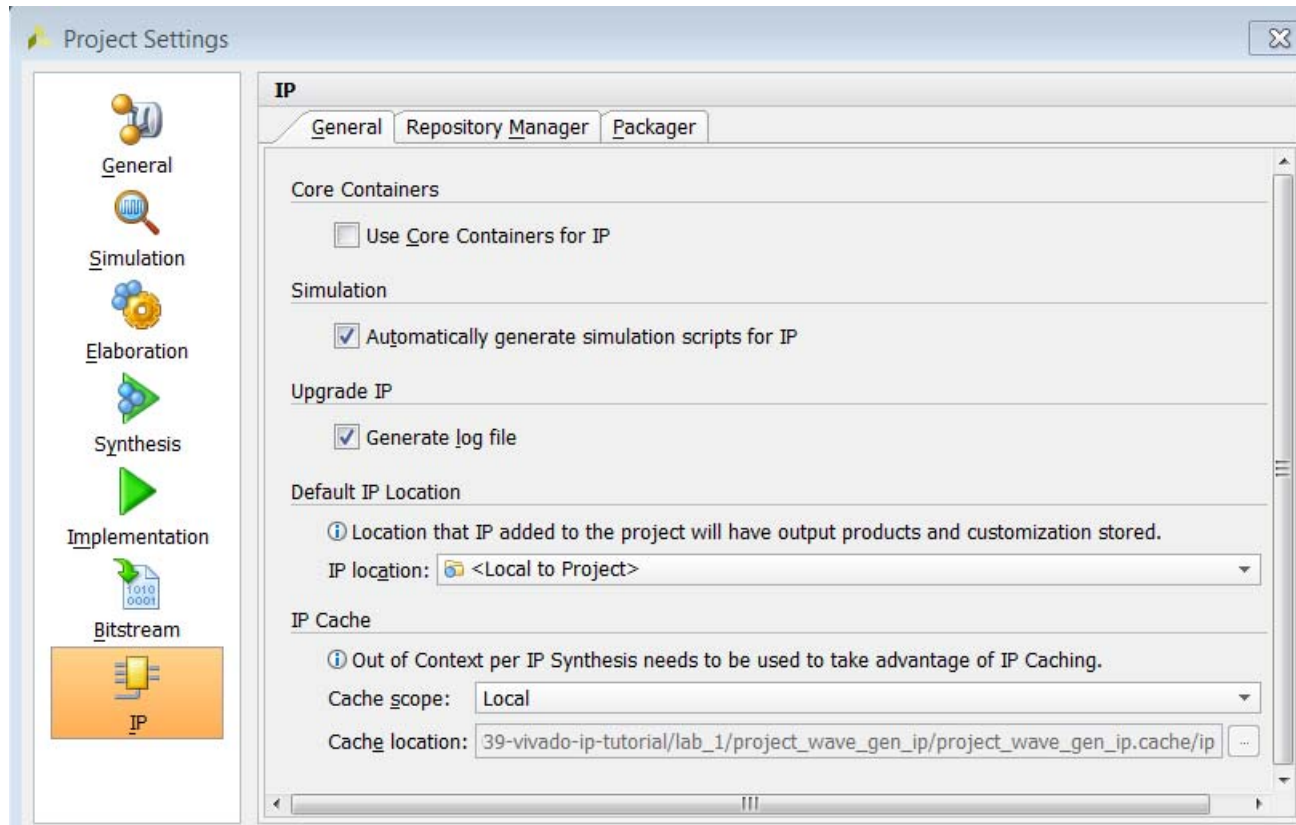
Project Settings

General

Simulation

Elaboration

Synthesis

Implementation

1010
0001

Bitstream

IP

IP

General | Repository Manager | Packager

Core Containers

Use Core Containers for IP

Simulation

Automatically generate simulation scripts for IP

Upgrade IP

Generate log file

Default IP Location

ⓘ Location that IP added to the project will have output products and customization stored.

IP location: <Local to Project>

IP Cache

ⓘ Out of Context per IP Synthesis needs to be used to take advantage of IP Caching.

Cache scope: Local

Cache location: 39-vivado-ip-tutorial/lab_1/project_wave_gen_ip/project_wave_gen_ip.cache/ip ...